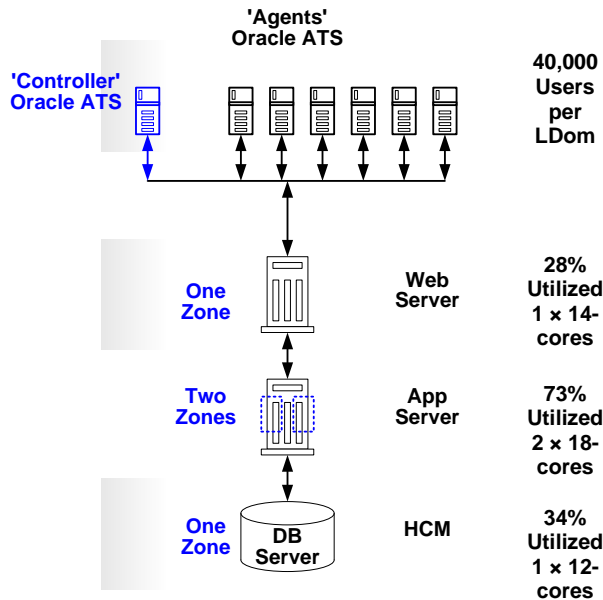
'Agents'
Oracle ATS

'Controller'
Oracle ATS

40,000
Users
per
LDom

One
Zone

Web
Server

28%
Utilized
1 × 14-
cores

Two
Zones

App
Server

73%
Utilized
2 × 18-
cores

One
Zone

DB
Server

HCM

34%
Utilized
1 × 12-
cores